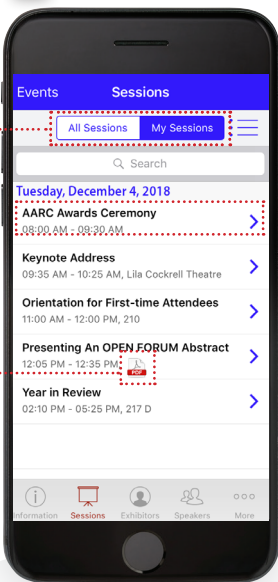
Events

Sessions

All Sessions

My Sessions

Search

Tuesday, December 4, 2018

AARC Awards Ceremony

08:00 AM - 09:30 AM

Keynote Address

09:35 AM - 10:25 AM, Lila Cockrell Theatre

Orientation for First-time Attendees

11:00 AM - 12:00 PM, 210

Presenting An OPEN FORUM Abstract

12:05 PM - 12:35 PM

PDF

Year in Review

02:10 PM - 05:25 PM, 217 D

Information

Sessions

Exhibitors

Speakers

More